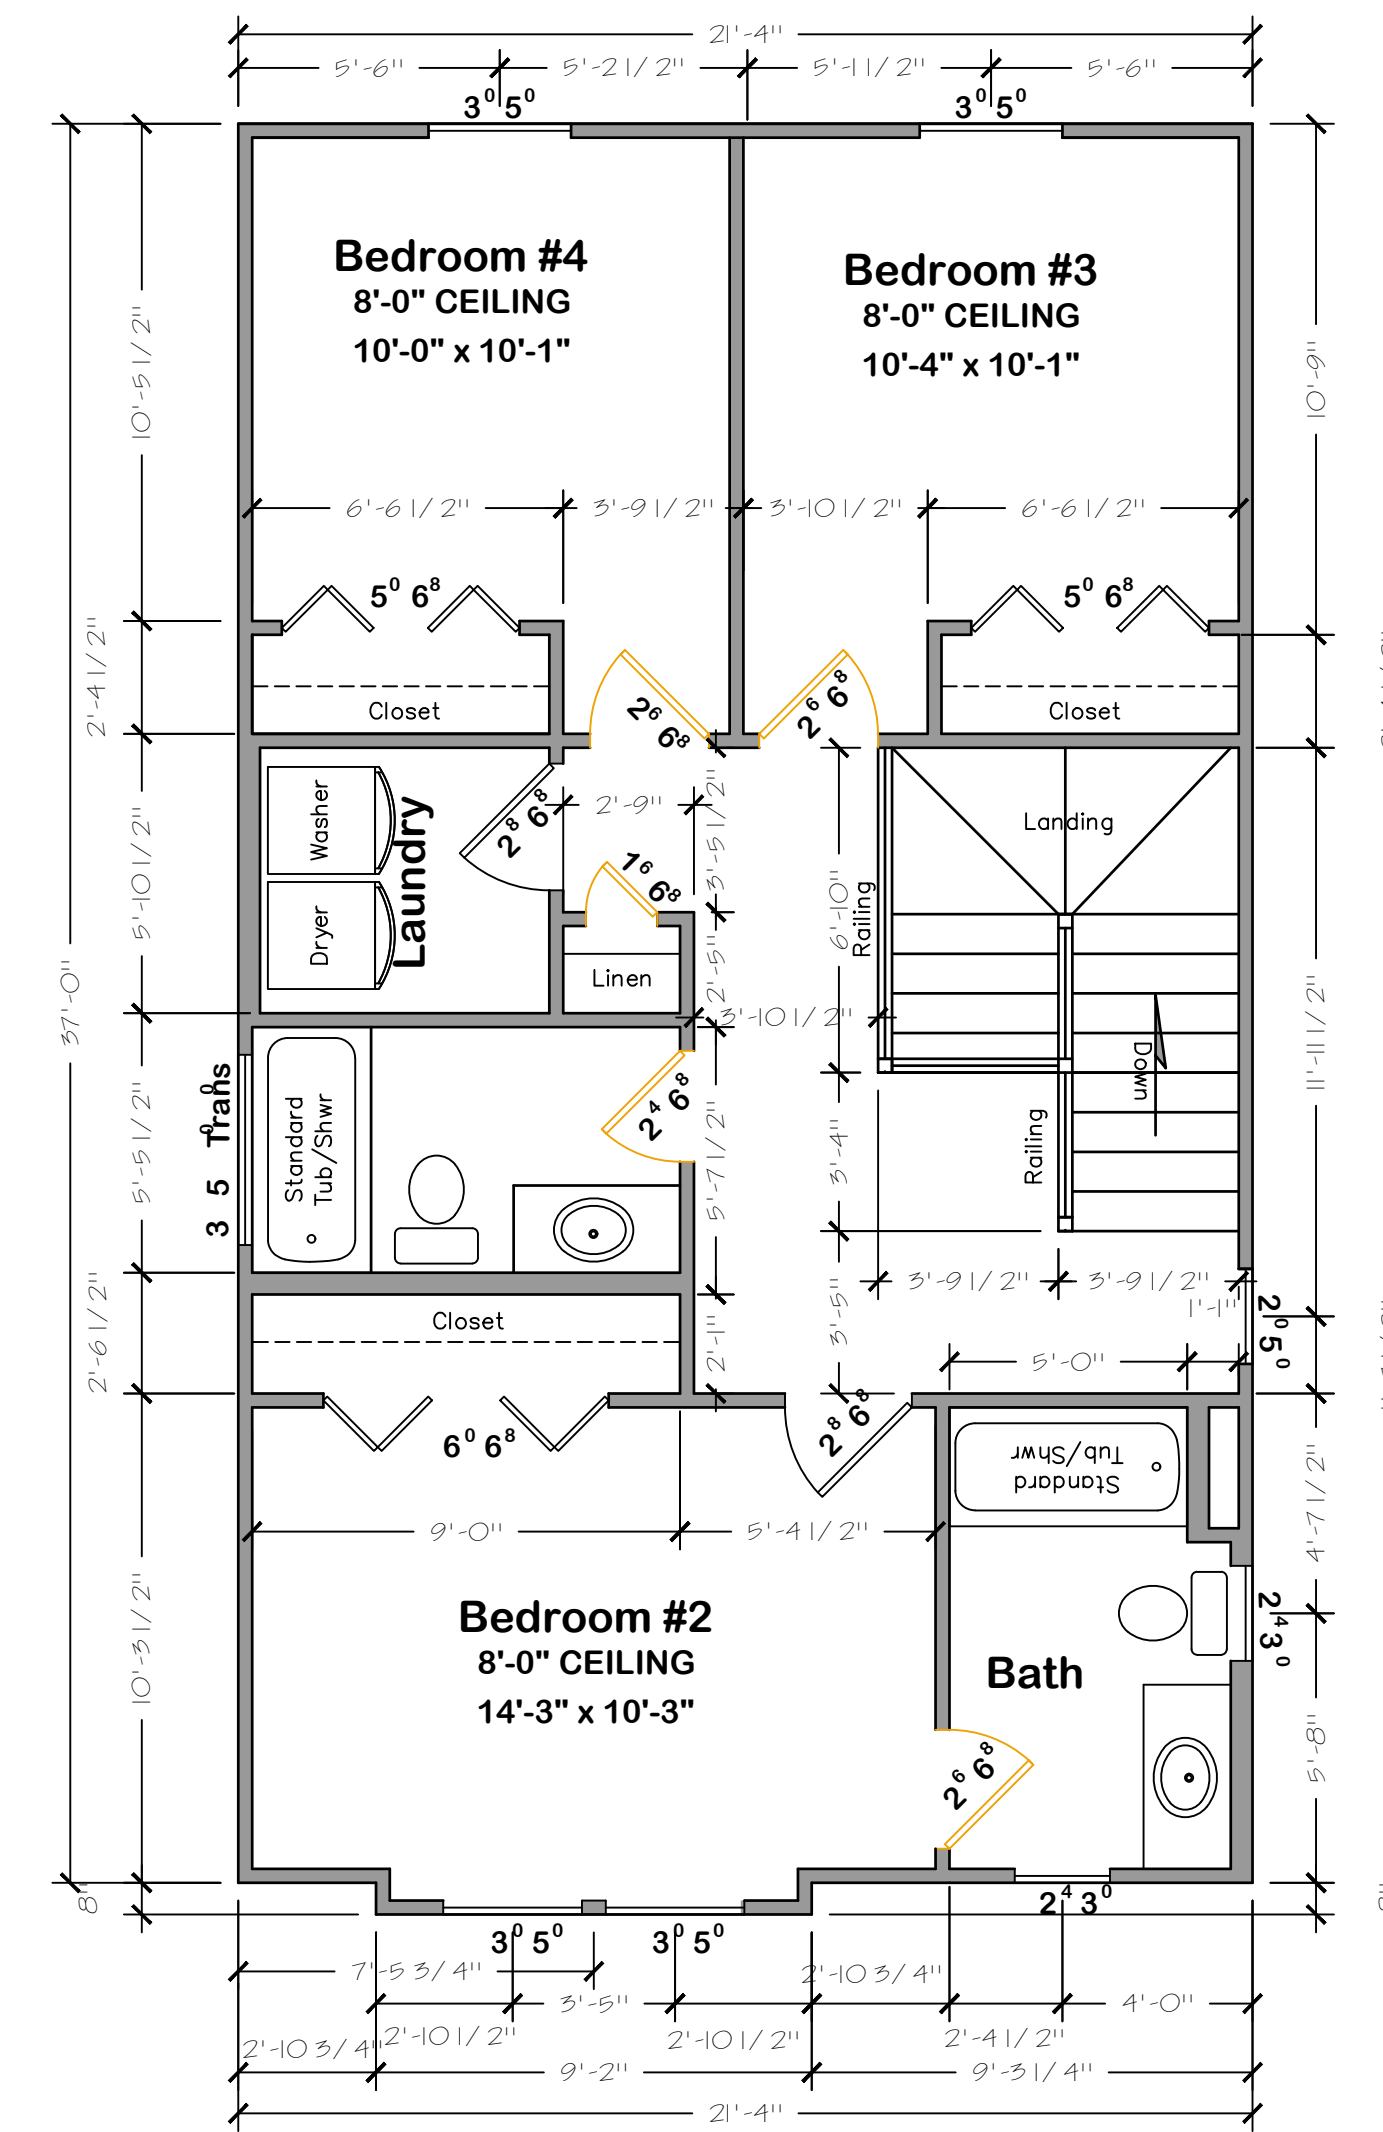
21'-4"
5'-6" 5'-2 1/2" 5'-1 1/2" 5'-6"
$3^0 5^0$ $3^0 5^0$

Bedroom #4
8'-0" CEILING
10'-0" x 10'-1"

Bedroom #3
8'-0" CEILING
10'-4" x 10'-1"

6'-6 1/2" 3'-9 1/2" 3'-10 1/2" 6'-6 1/2"

$5^0$ $6^8$ $5^0$ $6^8$

Closet Closet

$2^6$ $6^8$ $2^6$ $6^8$

Washer
Dryer
Laundry
$2^8$ $6^8$
2'-9"
$1^6$ $6^8$
Linen
3'-5 1/2"
2'-5"
3'-10 1/2"

Landing
6'-10"
Railing
Down
Railing
3'-4"

Standard Tub/Shwr
$2^4$ $6^8$
Trans
$3$ $5$ $0$
5'-7 1/2"

3'-9 1/2" 3'-9 1/2"
1'-1"
3'-5"
5'-0"
$2^0$ $5^0$

Closet
2'-1"
$6^0$ $6^8$
$2^8$ $6^8$

Standard Tub/Shwr

9'-0" 5'-4 1/2"

Bedroom #2
8'-0" CEILING
14'-3" x 10'-3"

Bath
$2^4$ $3^0$
$2^6$ $6^8$
$2^4$ $3^0$

10'-5 1/2"
2'-4 1/2"
5'-10 1/2"
5'-5 1/2"
2'-6 1/2"
10'-3 1/2"
37'-0"
8"

10'-9"
11'-1 1/2"
4'-7 1/2"
5'-8"

$3^0$ $5^0$ $3^0$ $5^0$
7'-5 3/4" 2'-10 3/4"
3'-5" 4'-0"
2'-10 3/4" 2'-10 1/2" 2'-10 1/2" 2'-4 1/2"
9'-2" 9'-3 1/4"
21'-4"